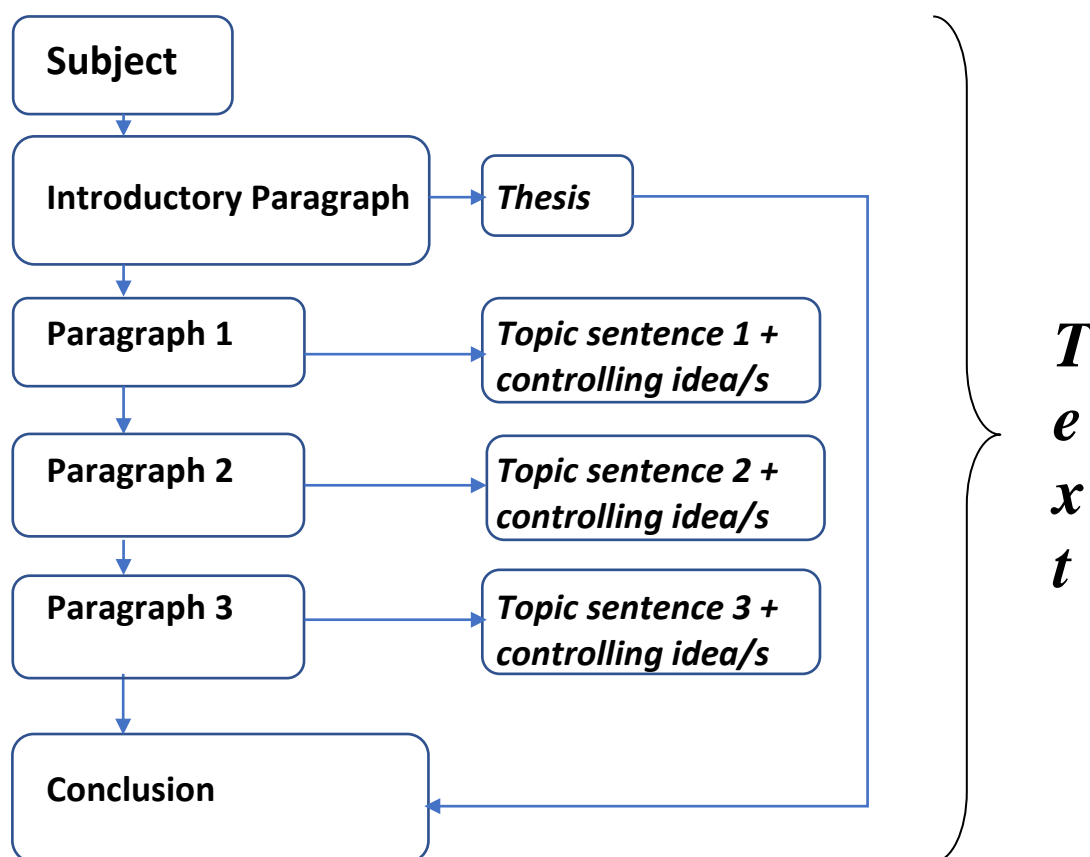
Subject

Introductory Paragraph

Thesis

Paragraph 1

Topic sentence 1 + controlling idea/s

Paragraph 2

Topic sentence 2 + controlling idea/s

Paragraph 3

Topic sentence 3 + controlling idea/s

Conclusion

T
e
x
t